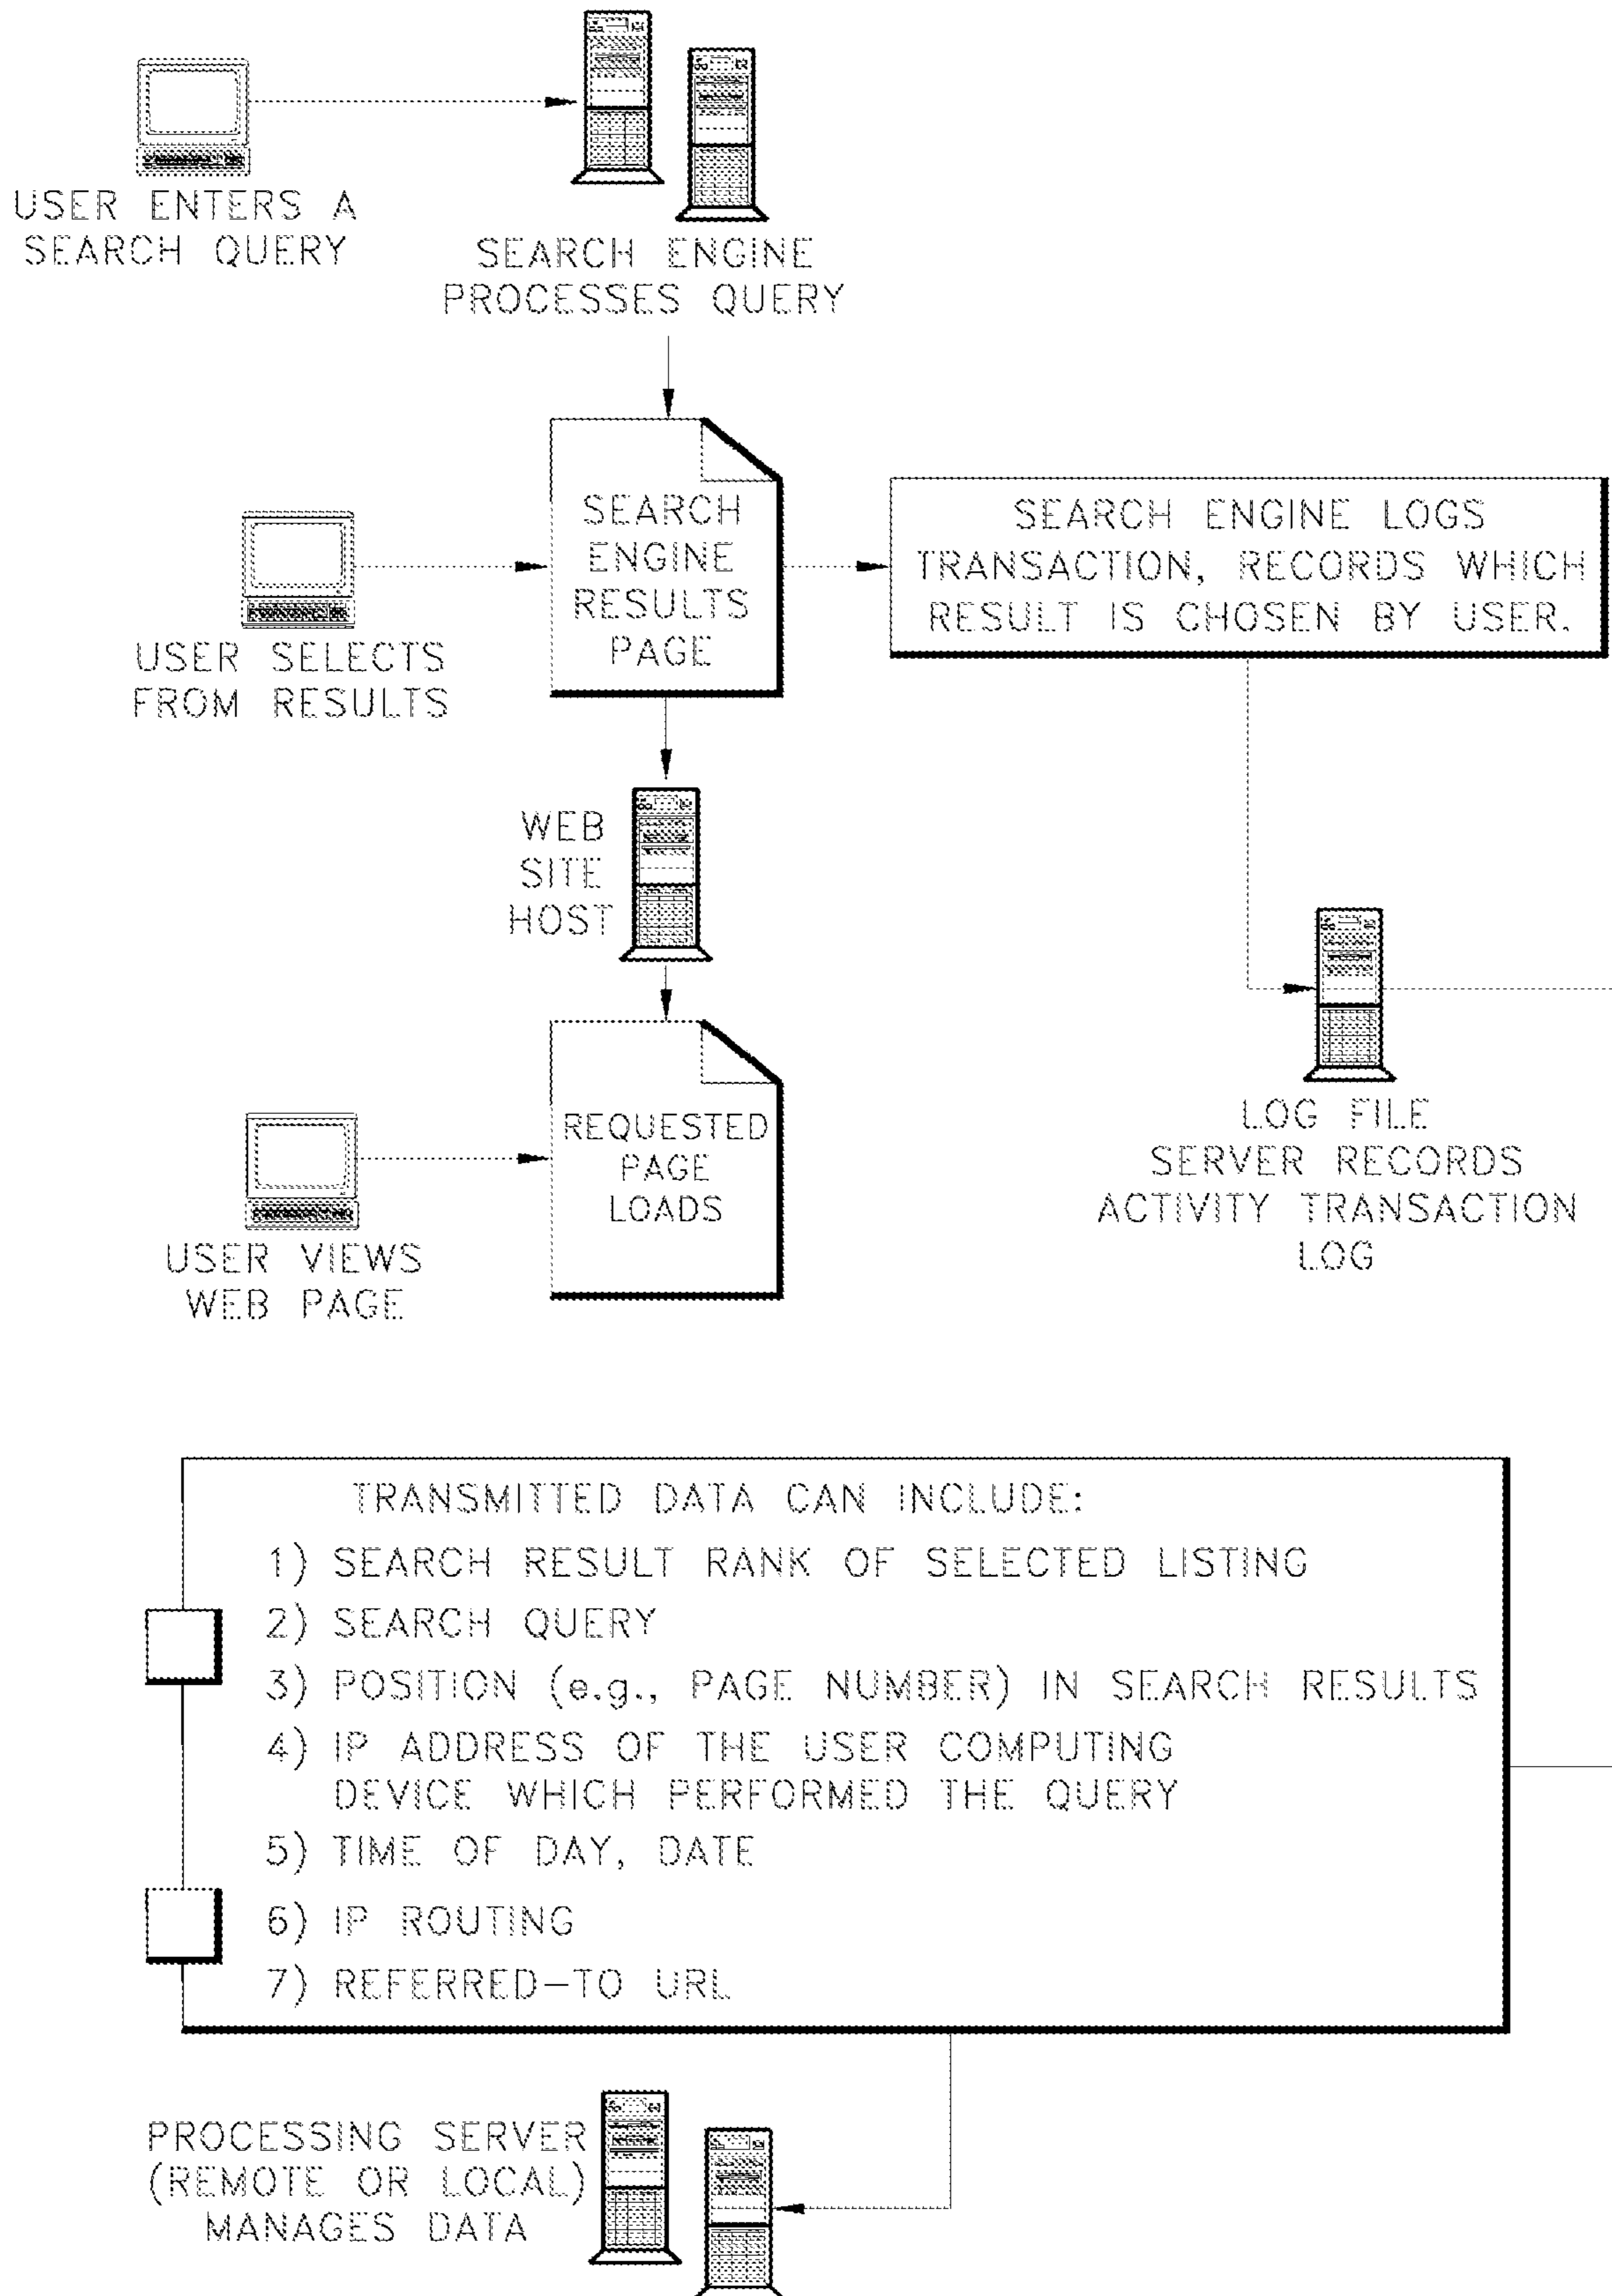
USER ENTERS A SEARCH QUERY

SEARCH ENGINE PROCESSES QUERY

SEARCH ENGINE RESULTS PAGE

USER SELECTS FROM RESULTS

SEARCH ENGINE LOGS TRANSACTION, RECORDS WHICH RESULT IS CHOSEN BY USER.

WEB SITE HOST

LOG FILE SERVER RECORDS ACTIVITY TRANSACTION LOG

REQUESTED PAGE LOADS

USER VIEWS WEB PAGE

TRANSMITTED DATA CAN INCLUDE:
1) SEARCH RESULT RANK OF SELECTED LISTING
2) SEARCH QUERY
3) POSITION (e.g., PAGE NUMBER) IN SEARCH RESULTS
4) IP ADDRESS OF THE USER COMPUTING DEVICE WHICH PERFORMED THE QUERY
5) TIME OF DAY, DATE
6) IP ROUTING
7) REFERRED-TO URL

PROCESSING SERVER (REMOTE OR LOCAL) MANAGES DATA